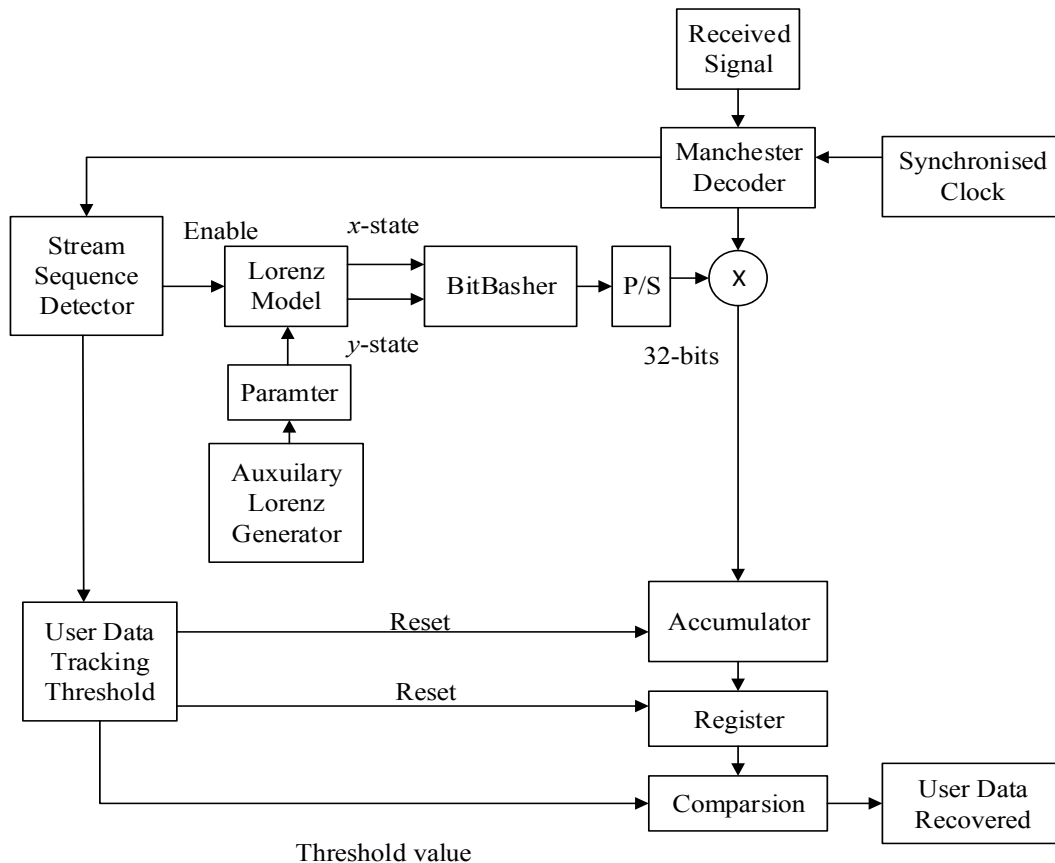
Received Signal

Manchester Decoder

Synchronised Clock

Stream Sequence Detector

Enable

$x$-state

Lorenz Model

BitBasher

P/S

X

$y$-state

32-bits

Paramter

Auxuilary Lorenz Generator

User Data Tracking Threshold

Reset

Accumulator

Reset

Register

Comparsion

User Data Recovered

Threshold value